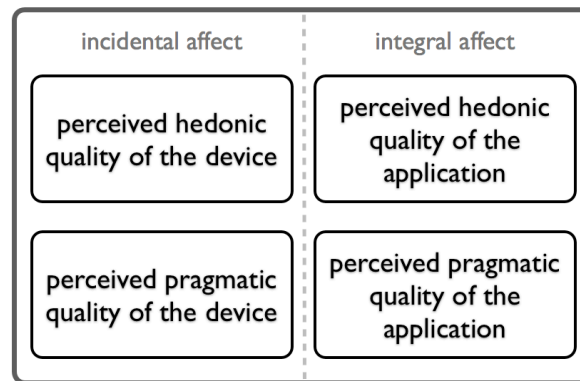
incidental affect

perceived hedonic quality of the device

perceived pragmatic quality of the device

integral affect

perceived hedonic quality of the application

perceived pragmatic quality of the application